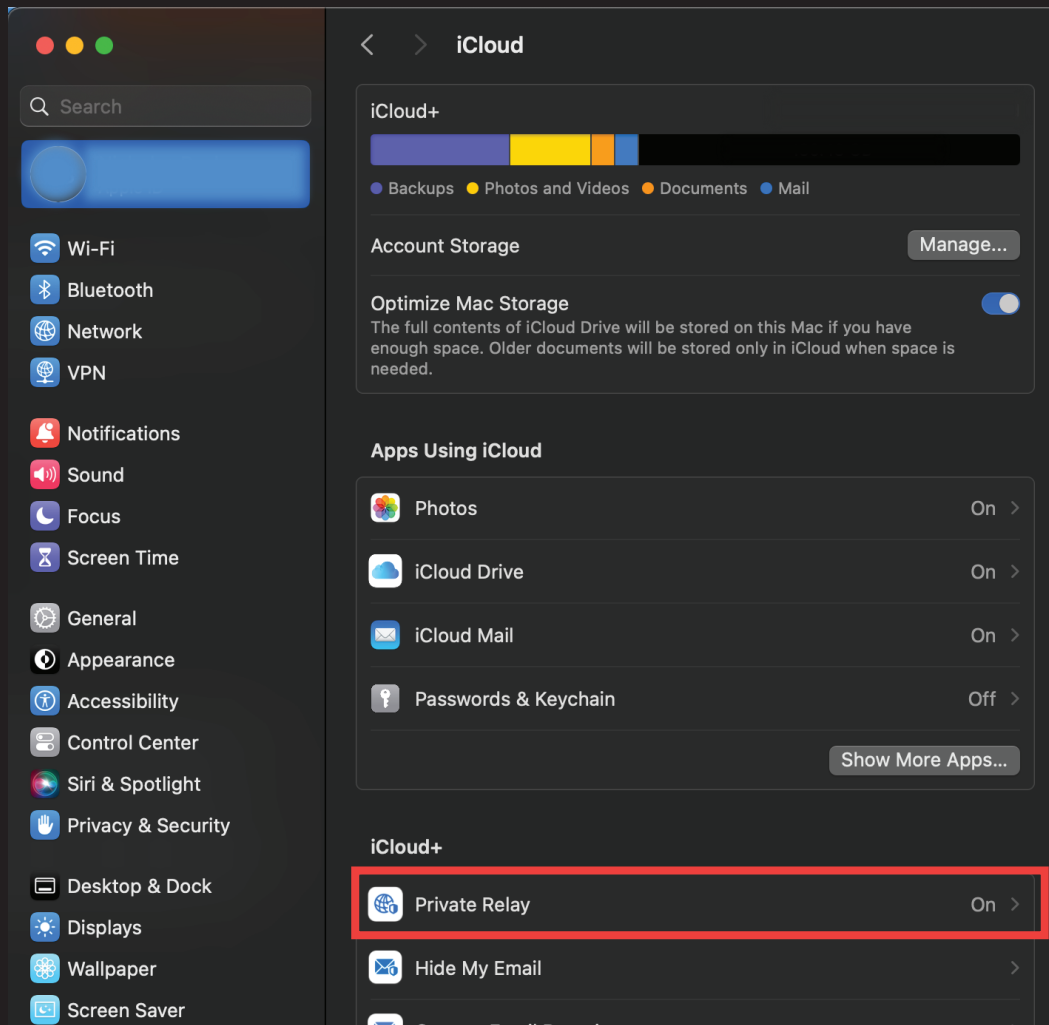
Search

Wi-Fi
Bluetooth
Network
VPN

Notifications
Sound
Focus
Screen Time

General
Appearance
Accessibility
Control Center
Siri & Spotlight
Privacy & Security

Desktop & Dock
Displays
Wallpaper
Screen Saver

iCloud

iCloud+

Backups Photos and Videos Documents Mail

Account Storage Manage...

Optimize Mac Storage
The full contents of iCloud Drive will be stored on this Mac if you have enough space. Older documents will be stored only in iCloud when space is needed.

Apps Using iCloud

Photos On
iCloud Drive On
iCloud Mail On
Passwords & Keychain Off

Show More Apps...

iCloud+

Private Relay On
Hide My Email